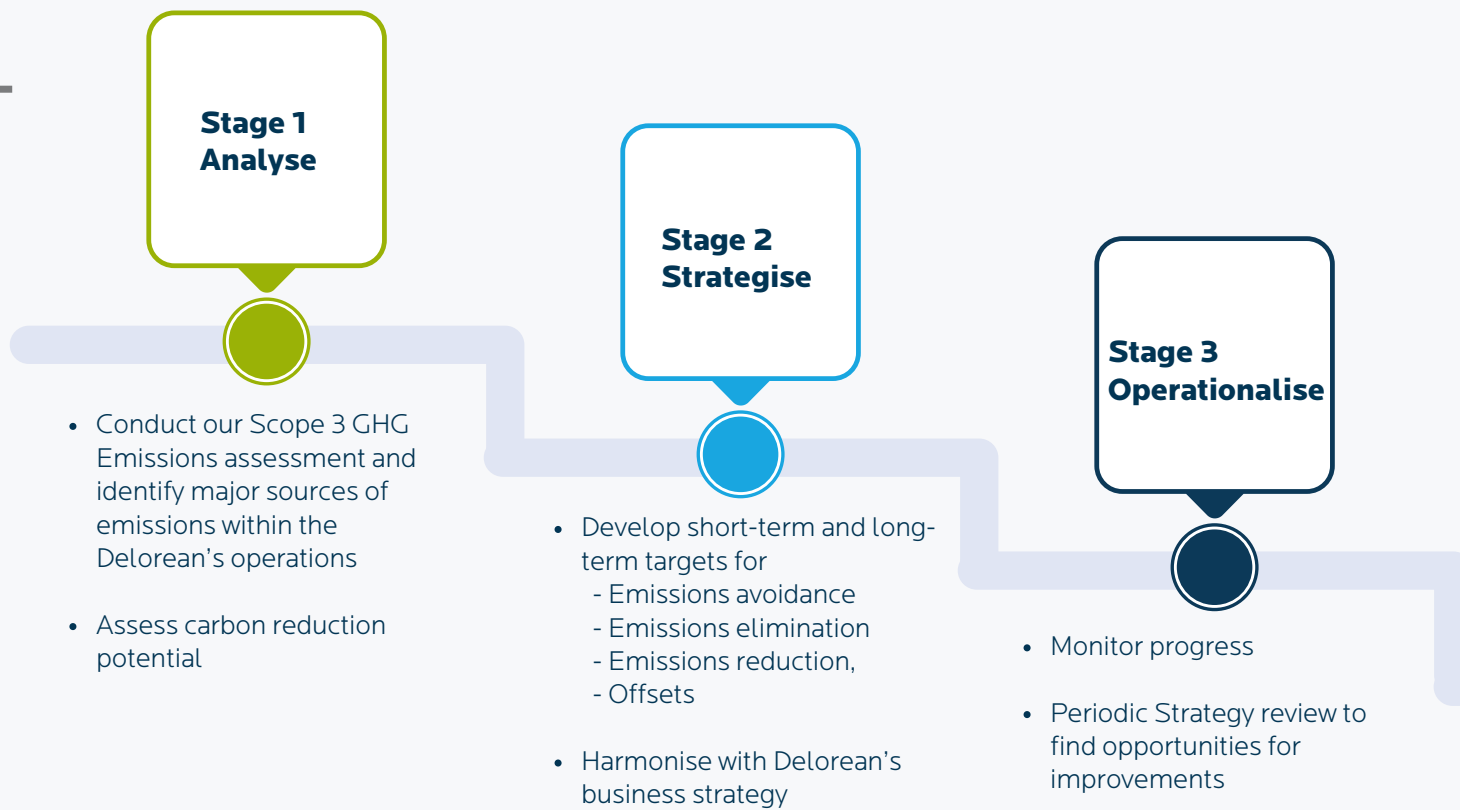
Stage 1
Analyse

Stage 2
Strategise

Stage 3
Operationalise

• Conduct our Scope 3 GHG Emissions assessment and identify major sources of emissions within the Delorean's operations

• Assess carbon reduction potential

• Develop short-term and long-term targets for
- Emissions avoidance
- Emissions elimination
- Emissions reduction,
- Offsets

• Harmonise with Delorean's business strategy

• Monitor progress

• Periodic Strategy review to find opportunities for improvements